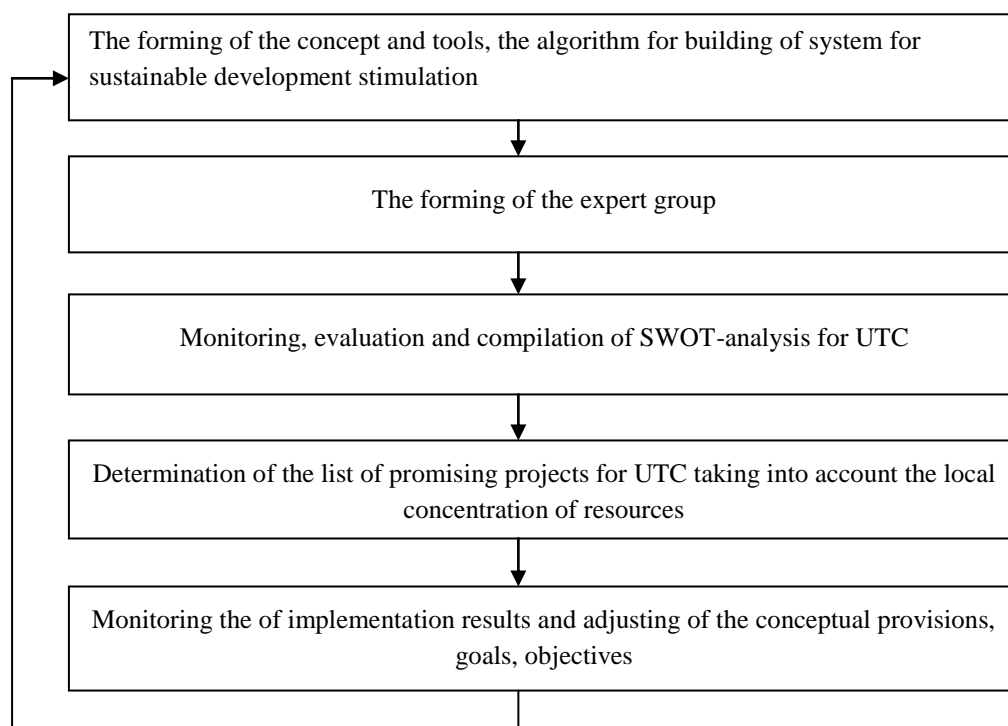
The forming of the concept and tools, the algorithm for building of system for sustainable development stimulation

The forming of the expert group

Monitoring, evaluation and compilation of SWOT-analysis for UTC

Determination of the list of promising projects for UTC taking into account the local concentration of resources

Monitoring the of implementation results and adjusting of the conceptual provisions, goals, objectives